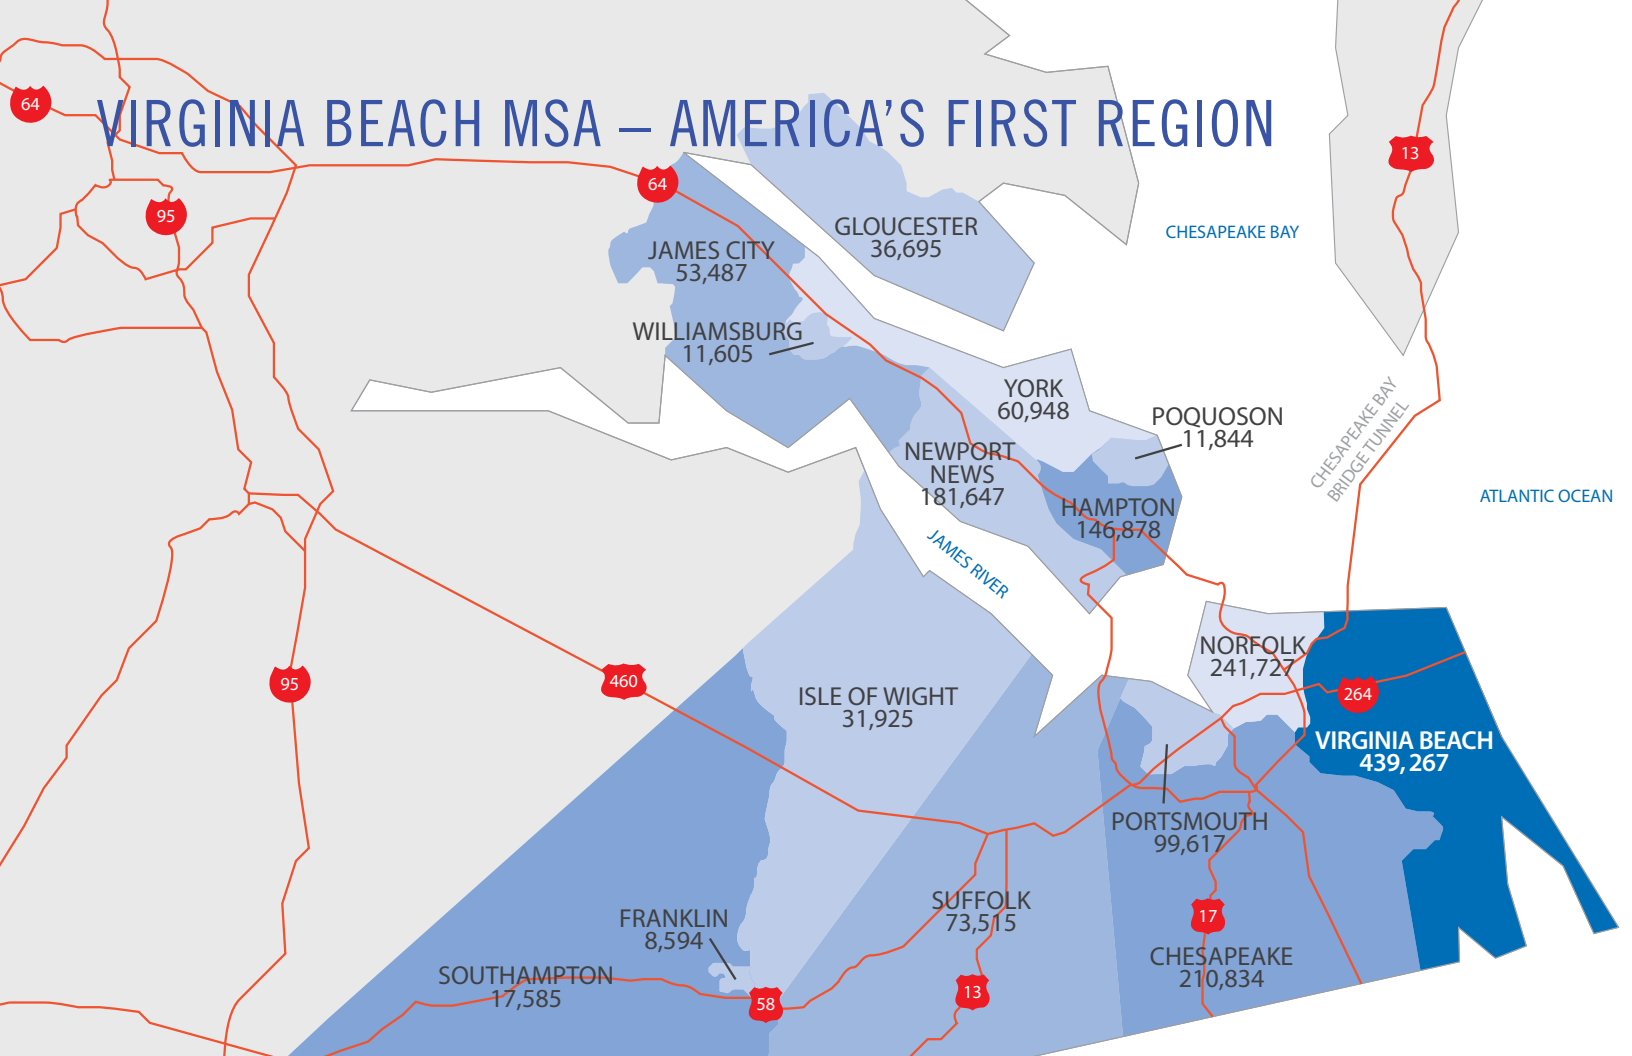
VIRGINIA BEACH MSA – AMERICA'S FIRST REGION

64

95

64

13

GLOUCESTER
36,695

CHESAPEAKE BAY

JAMES CITY
53,487

WILLIAMSBURG
11,605

YORK
60,948

POQUOSON
11,844

CHESAPEAKE BAY BRIDGE TUNNEL

ATLANTIC OCEAN

NEWPORT NEWS
181,647

HAMPTON
146,878

JAMES RIVER

NORFOLK
241,727

95

460

264

ISLE OF WIGHT
31,925

VIRGINIA BEACH
439,267

PORTSMOUTH
99,617

SUFFOLK
73,515

FRANKLIN
8,594

17

CHESAPEAKE
210,834

SOUTHAMPTON
17,585

58

13